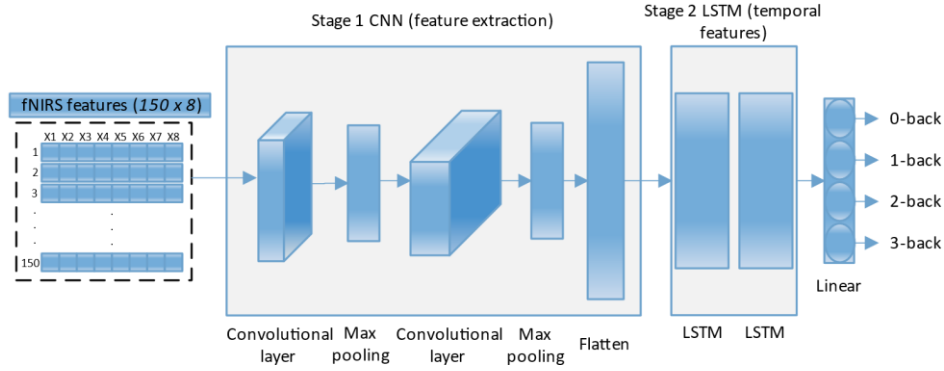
Stage 1 CNN (feature extraction)

Stage 2 LSTM (temporal features)

fNIRS features (*150 x 8*)

X1 X2 X3 X4 X5 X6 X7 X8

1
2
3
.
.
.
150

.
.
.

0-back
1-back
2-back
3-back

Linear

Convolutional layer

Max pooling

Convolutional layer

Max pooling

Flatten

LSTM

LSTM